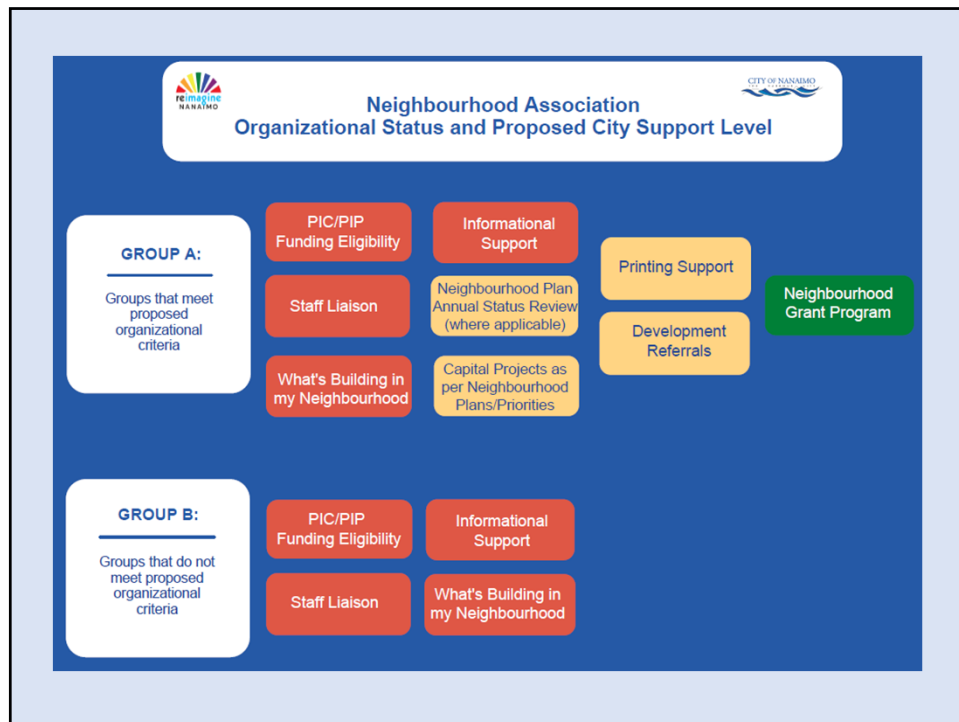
reimagine NANAIMO

CITY OF NANAIMO

Neighbourhood Association
Organizational Status and Proposed City Support Level

GROUP A:

Groups that meet proposed organizational criteria

PIC/PIP Funding Eligibility

Staff Liaison

What's Building in my Neighbourhood

Informational Support

Neighbourhood Plan Annual Status Review (where applicable)

Capital Projects as per Neighbourhood Plans/Priorities

Printing Support

Development Referrals

Neighbourhood Grant Program

GROUP B:

Groups that do not meet proposed organizational criteria

PIC/PIP Funding Eligibility

Staff Liaison

Informational Support

What's Building in my Neighbourhood